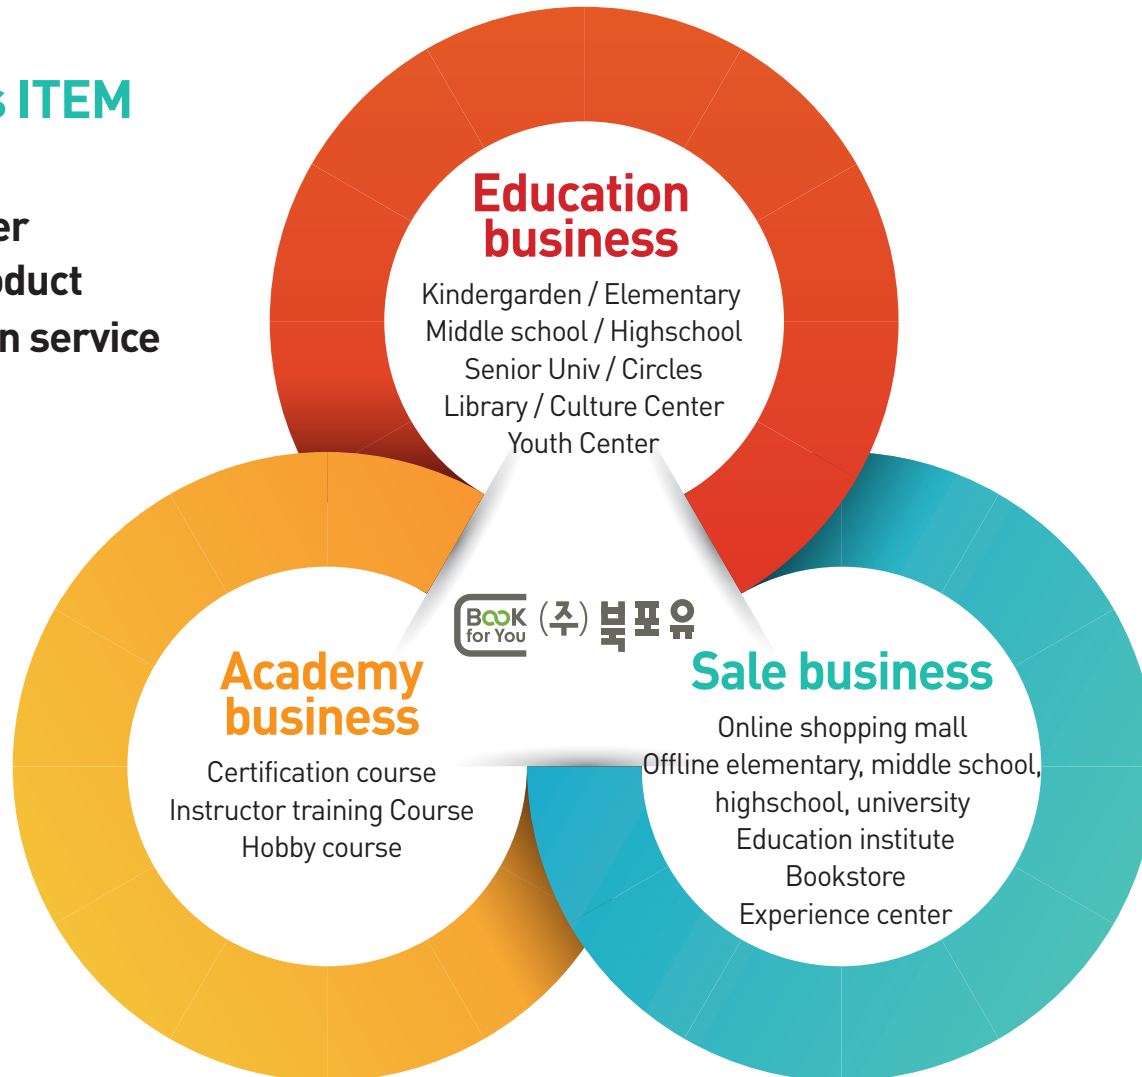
s ITEM

er
oduct
n service

Education business

Kindergarden / Elementary
Middle school / Highschool
Senior Univ / Circles
Library / Culture Center
Youth Center

BOOK for You (주) 북포유

Academy business

Certification course
Instructor training Course
Hobby course

Sale business

Online shopping mall
Offline elementary, middle school, highschool, university
Education institute
Bookstore
Experience center